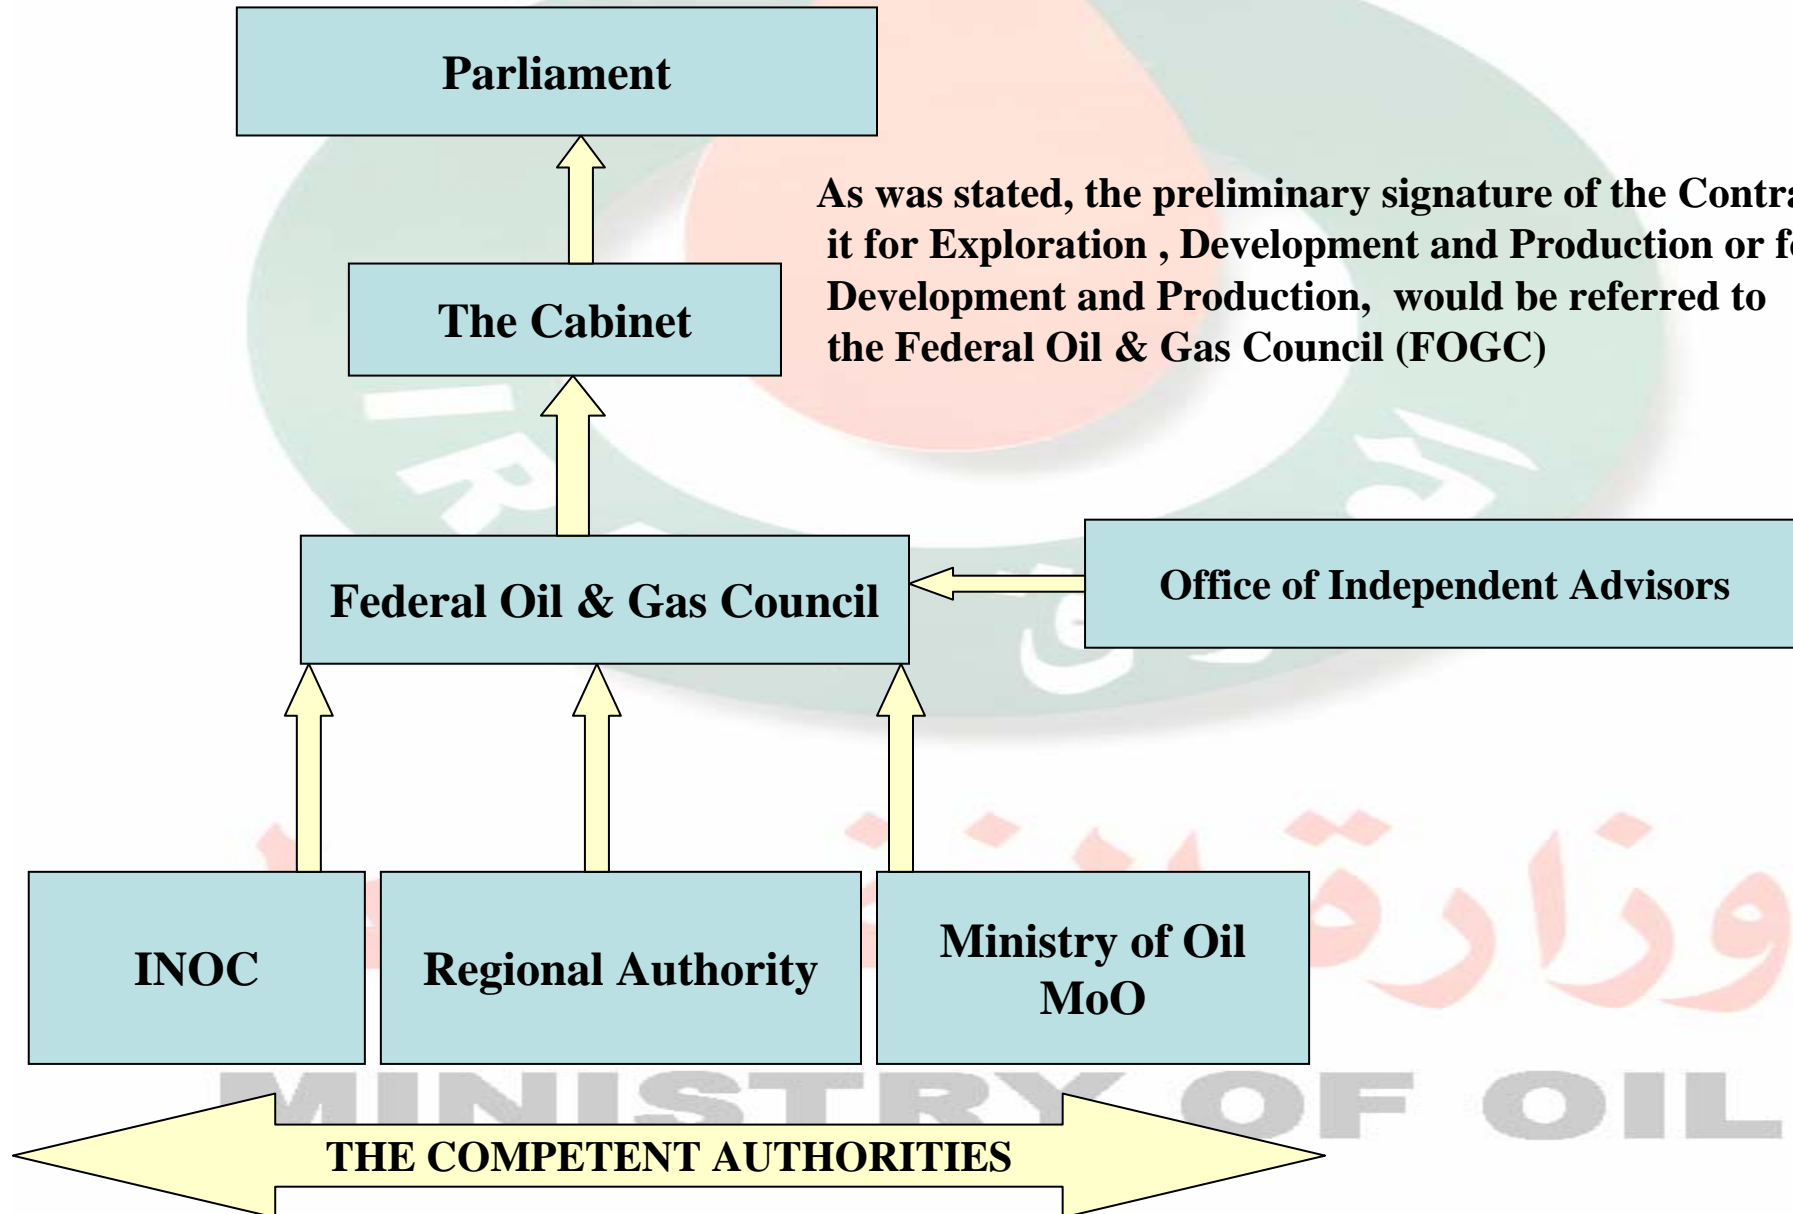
Parliament

As was stated, the preliminary signature of the Contra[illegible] it for Exploration , Development and Production or f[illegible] Development and Production, would be referred to the Federal Oil & Gas Council (FOGC)

The Cabinet

Federal Oil & Gas Council

Office of Independent Advisors

INOC

Regional Authority

Ministry of Oil
MoO

وزارة

MINISTRY OF OIL

THE COMPETENT AUTHORITIES